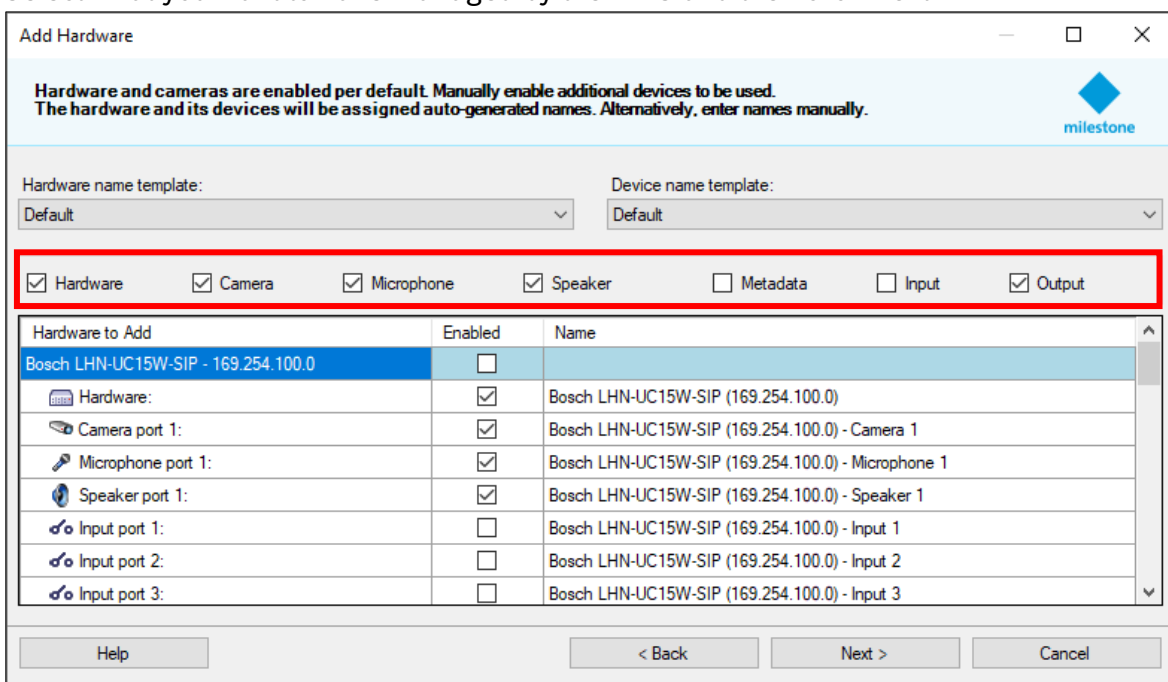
Add Hardware

Hardware and cameras are enabled per default. Manually enable additional devices to be used.
The hardware and its devices will be assigned auto-generated names. Alternatively, enter names manually.

milestone

Hardware name template:
Default

Device name template:
Default

☑ Hardware ☑ Camera ☑ Microphone ☑ Speaker ☐ Metadata ☐ Input ☑ Output

| Hardware to Add | Enabled | Name |
|---|---|---|
| Bosch LHN-UC15W-SIP - 169.254.100.0 | ☐ | |
| Hardware: | ☑ | Bosch LHN-UC15W-SIP (169.254.100.0) |
| Camera port 1: | ☑ | Bosch LHN-UC15W-SIP (169.254.100.0) - Camera 1 |
| Microphone port 1: | ☑ | Bosch LHN-UC15W-SIP (169.254.100.0) - Microphone 1 |
| Speaker port 1: | ☑ | Bosch LHN-UC15W-SIP (169.254.100.0) - Speaker 1 |
| Input port 1: | ☐ | Bosch LHN-UC15W-SIP (169.254.100.0) - Input 1 |
| Input port 2: | ☐ | Bosch LHN-UC15W-SIP (169.254.100.0) - Input 2 |
| Input port 3: | ☐ | Bosch LHN-UC15W-SIP (169.254.100.0) - Input 3 |

Help
< Back
Next >
Cancel